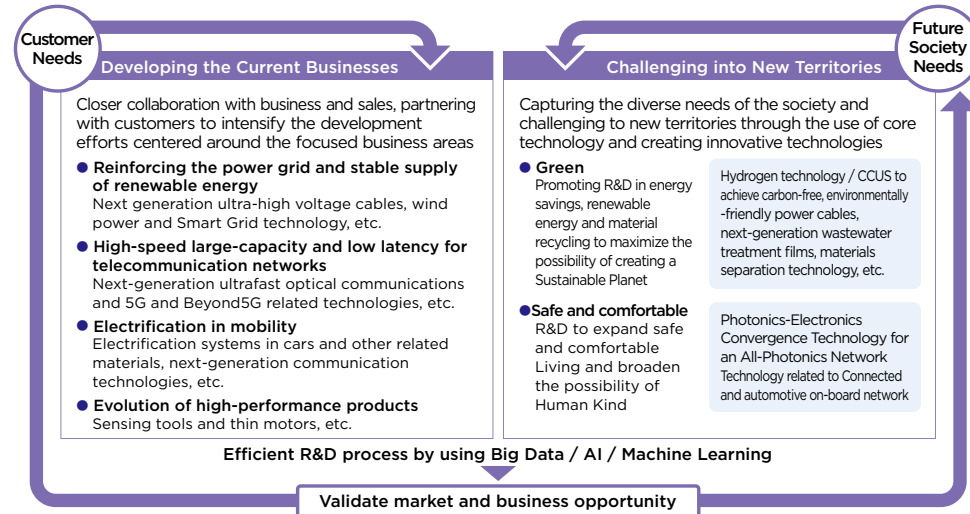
Customer Needs

Developing the Current Businesses

Closer collaboration with business and sales, partnering with customers to intensify the development efforts centered around the focused business areas

● Reinforcing the power grid and stable supply of renewable energy
Next generation ultra-high voltage cables, wind power and Smart Grid technology, etc.

● High-speed large-capacity and low latency for telecommunication networks
Next-generation ultrafast optical communications and 5G and Beyond5G related technologies, etc.

● Electrification in mobility
Electrification systems in cars and other related materials, next-generation communication technologies, etc.

● Evolution of high-performance products
Sensing tools and thin motors, etc.

Future Society Needs

Challenging into New Territories

Capturing the diverse needs of the society and challenging to new territories through the use of core technology and creating innovative technologies

● Green
Promoting R&D in energy savings, renewable energy and material recycling to maximize the possibility of creating a Sustainable Planet

Hydrogen technology / CCUS to achieve carbon-free, environmentally-friendly power cables, next-generation wastewater treatment films, materials separation technology, etc.

● Safe and comfortable
R&D to expand safe and comfortable Living and broaden the possibility of Human Kind

Photonics-Electronics Convergence Technology for an All-Photonics Network
Technology related to Connected and automotive on-board network

Efficient R&D process by using Big Data / AI / Machine Learning

Validate market and business opportunity